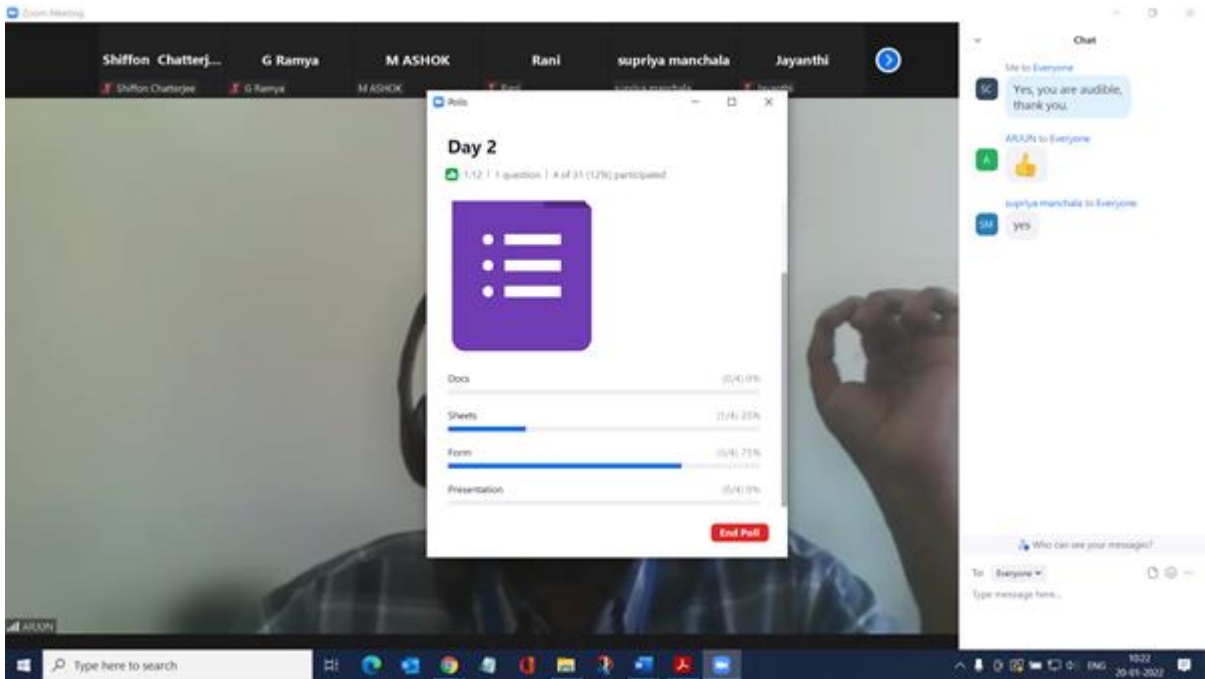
Zoom Meeting

Shiffon Chatterj... G Ramya M ASHOK Rani supriya manchala Jayanthi

Shiffon Chatterjee G Ramya M ASHOK Rani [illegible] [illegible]

Polls

Day 2

1:12 | 1 question | 4 of 31 (12%) participated

Docs (0/4) 0%

Sheets (1/4) 25%

Form (3/4) 75%

Presentation (0/4) 0%

End Poll

ARJUN

Chat

Me to Everyone

Yes, you are audible, thank you.

ARJUN to Everyone

supriya manchala to Everyone

yes

Who can see your messages?

To: Everyone

Type message here...

Type here to search

ENG 10:22 20-01-2022